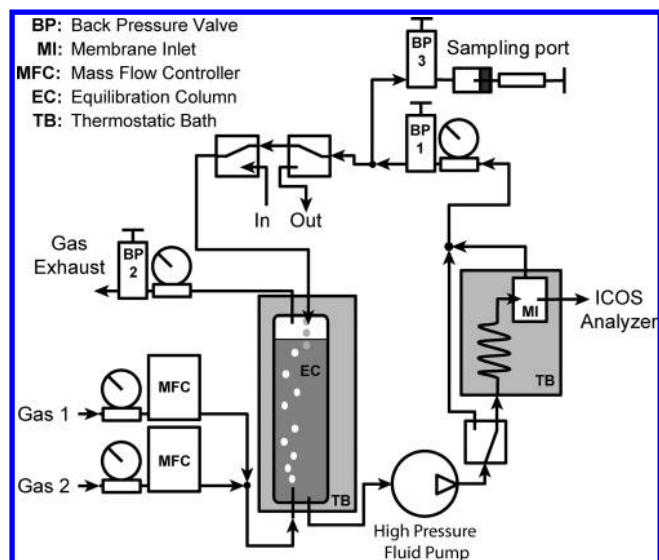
BP: Back Pressure Valve
MI: Membrane Inlet
MFC: Mass Flow Controller
EC: Equilibration Column
TB: Thermostatic Bath

BP 3
Sampling port
BP 1
In
Out
Gas Exhaust
BP 2
MI
ICOS Analyzer
TB
EC
MFC
MFC
Gas 1
Gas 2
TB
High Pressure Fluid Pump